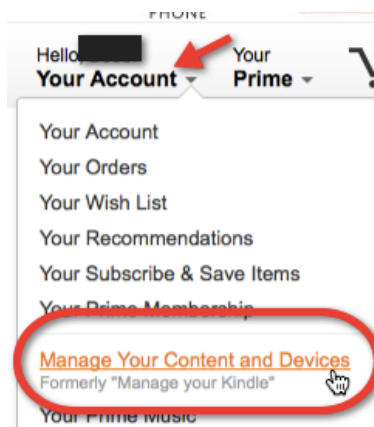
PHONE

Hello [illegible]
Your Account

Your
Prime

Your Account
Your Orders
Your Wish List
Your Recommendations
Your Subscribe & Save Items
Your Prime Membership
Manage Your Content and Devices
Formerly "Manage your Kindle"
Your Prime Music